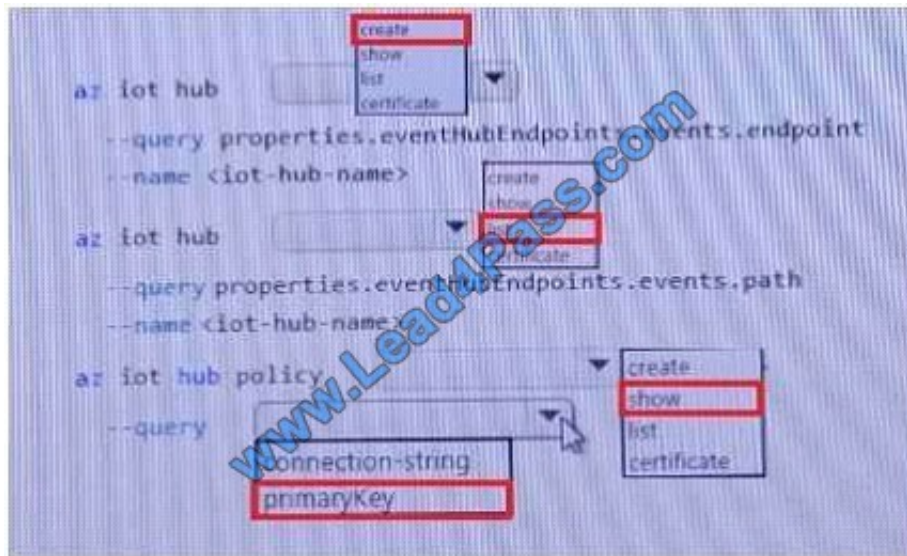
create
show
list
certificate

az iot hub

--query properties.eventHubEndpoints.events.endpoint

--name <iot-hub-name>

create
show
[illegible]
certificate

az iot hub

--query properties.eventHubEndpoints.events.path

--name <iot-hub-name>

az iot hub policy

create
show
list
certificate

--query

connection-string
pnmaryKey

www.Lead4Pass.com